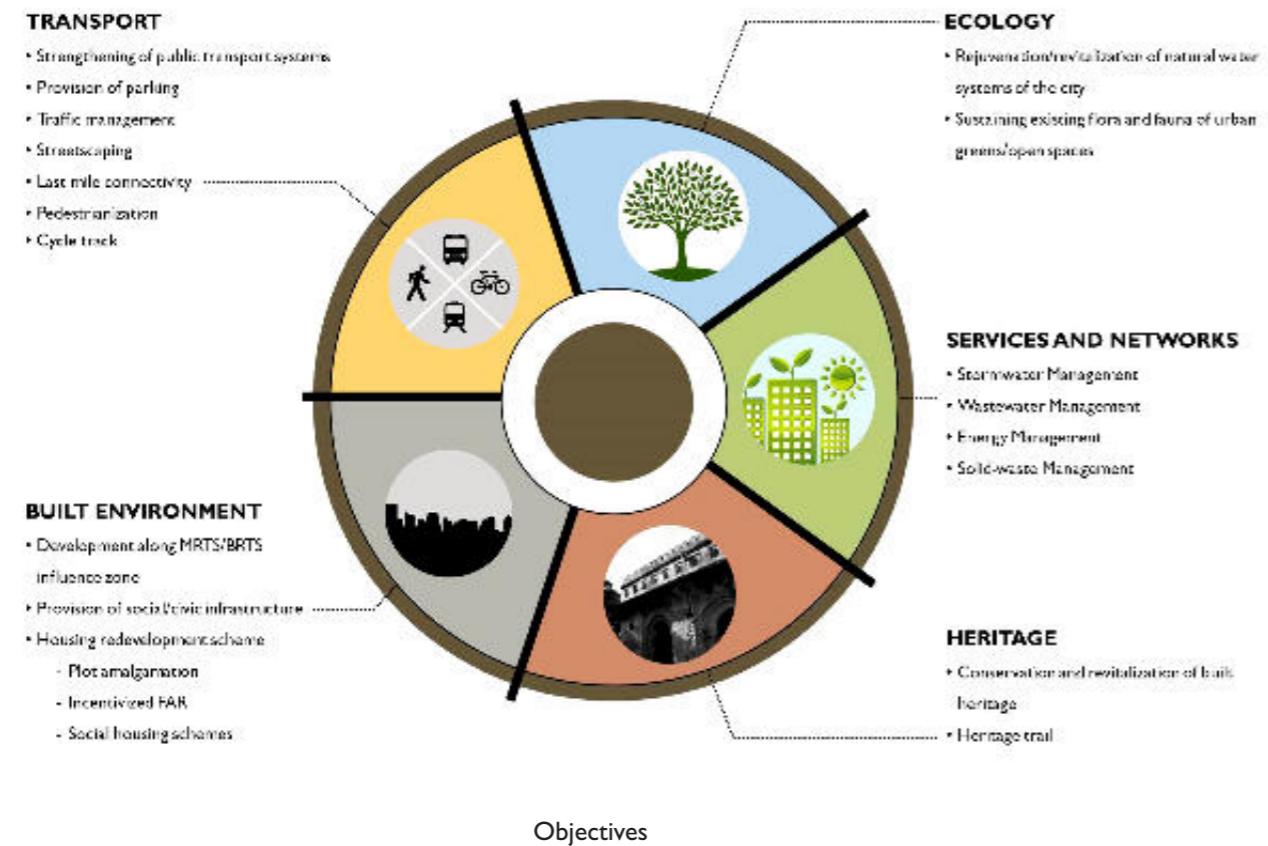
TRANSPORT

• Strengthening of public transport systems
• Provision of parking
• Traffic management
• Streetscaping
• Last mile connectivity
• Pedestrianization
• Cycle track

ECOLOGY

• Rejuvenation/revitalization of natural water systems of the city
• Sustaining existing flora and fauna of urban greens/open spaces

SERVICES AND NETWORKS

• Stormwater Management
• Wastewater Management
• Energy Management
• Solid-waste Management

BUILT ENVIRONMENT

• Development along MRTS/BRTS influence zone
• Provision of social/civic infrastructure
• Housing redevelopment scheme
- Plot amalgamation
- Incentivized FAR
- Social housing schemes

HERITAGE

• Conservation and revitalization of built heritage
• Heritage trail

Objectives